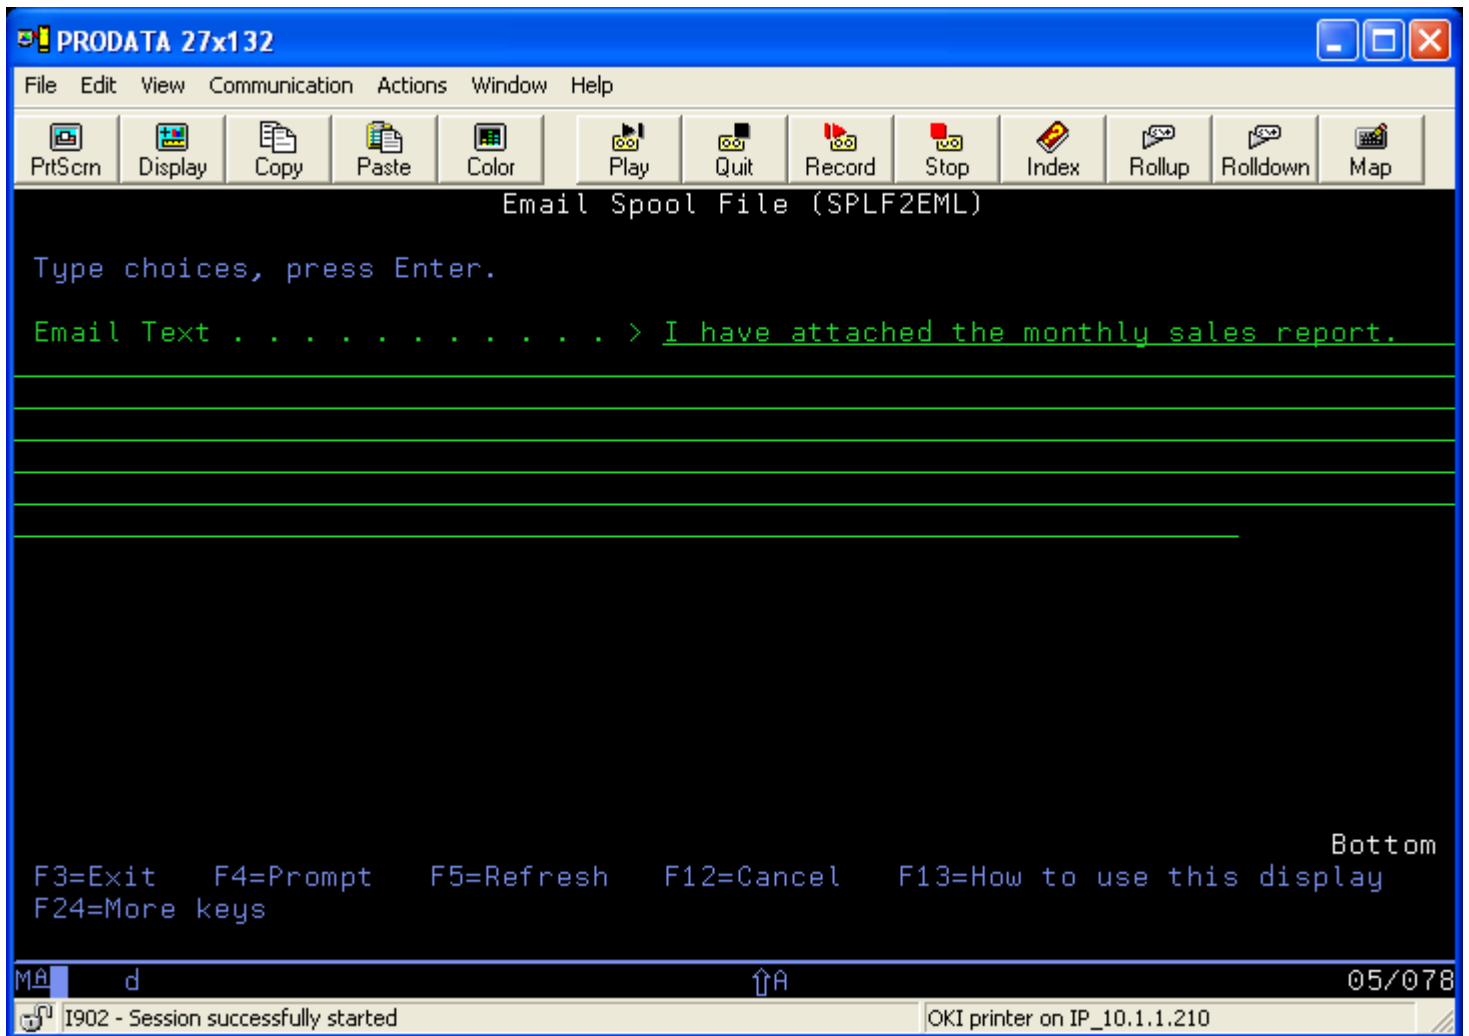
PRODATA 27x132

File Edit View Communication Actions Window Help

PrtScrn Display Copy Paste Color Play Quit Record Stop Index Rollup Rolldown Map

Email Spool File (SPLF2EML)

Type choices, press Enter.

Email Text . . . . . . . . . . . > I have attached the monthly sales report.

Bottom

F3=Exit F4=Prompt F5=Refresh F12=Cancel F13=How to use this display
F24=More keys

MA d ⇧A 05/078

I902 - Session successfully started OKI printer on IP_10.1.1.210